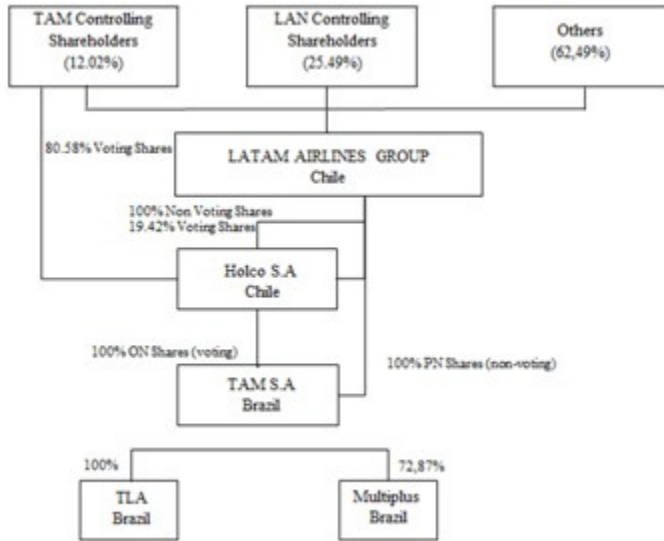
TAM Controlling Shareholders (12.02%)

LAN Controlling Shareholders (25.49%)

Others (62,49%)

80.58% Voting Shares

LATAM AIRLINES GROUP Chile

100% Non Voting Shares
19.42% Voting Shares

Holco S.A Chile

100% ON Shares (voting)

100% PN Shares (non-voting)

TAM S.A Brazil

100%

72,87%

TLA Brazil

Multiplus Brazil